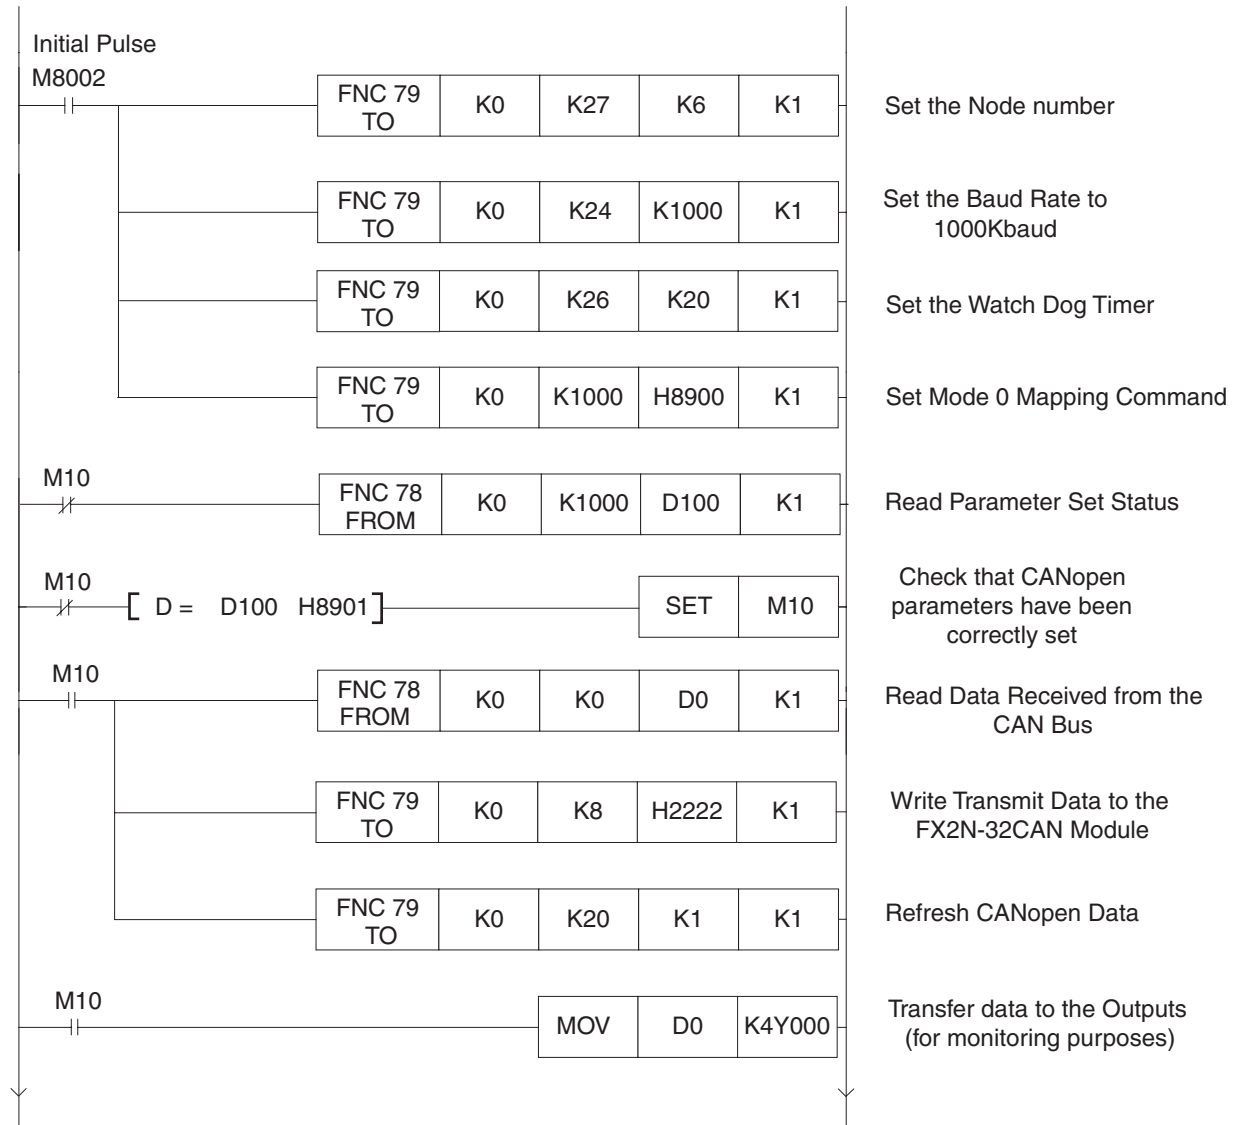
Initial Pulse
M8002

| FNC 79 TO | K0 | K27 | K6 | K1 |
|---|---|---|---|---|

Set the Node number

| FNC 79 TO | K0 | K24 | K1000 | K1 |
|---|---|---|---|---|

Set the Baud Rate to 1000Kbaud

| FNC 79 TO | K0 | K26 | K20 | K1 |
|---|---|---|---|---|

Set the Watch Dog Timer

| FNC 79 TO | K0 | K1000 | H8900 | K1 |
|---|---|---|---|---|

Set Mode 0 Mapping Command

M10

| FNC 78 FROM | K0 | K1000 | D100 | K1 |
|---|---|---|---|---|

Read Parameter Set Status

M10
[ D = D100 H8901 ]

| SET | M10 |
|---|---|

Check that CANopen parameters have been correctly set

M10

| FNC 78 FROM | K0 | K0 | D0 | K1 |
|---|---|---|---|---|

Read Data Received from the CAN Bus

| FNC 79 TO | K0 | K8 | H2222 | K1 |
|---|---|---|---|---|

Write Transmit Data to the FX2N-32CAN Module

| FNC 79 TO | K0 | K20 | K1 | K1 |
|---|---|---|---|---|

Refresh CANopen Data

M10

| MOV | D0 | K4Y000 |
|---|---|---|

Transfer data to the Outputs (for monitoring purposes)